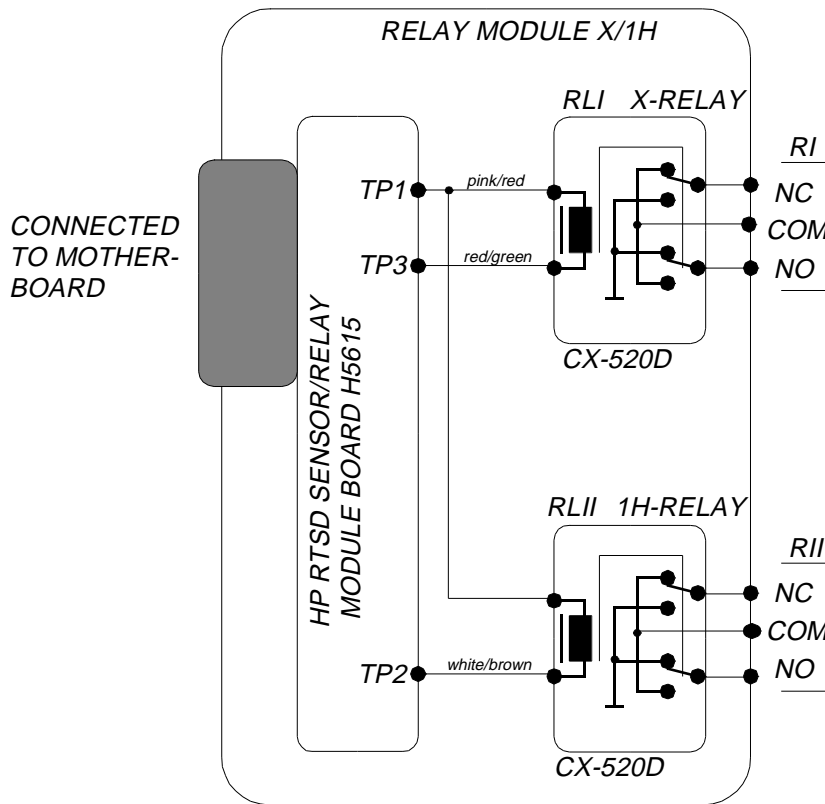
RELAY MODULE X/1H

CONNECTED TO MOTHER-BOARD

HP RTSD SENSOR/RELAY MODULE BOARD H5615

TP1
TP3
TP2

pink/red
red/green
white/brown

RLI X-RELAY

RI
NC
COM
NO

CX-520D

RLII 1H-RELAY

RII
NC
COM
NO

CX-520D